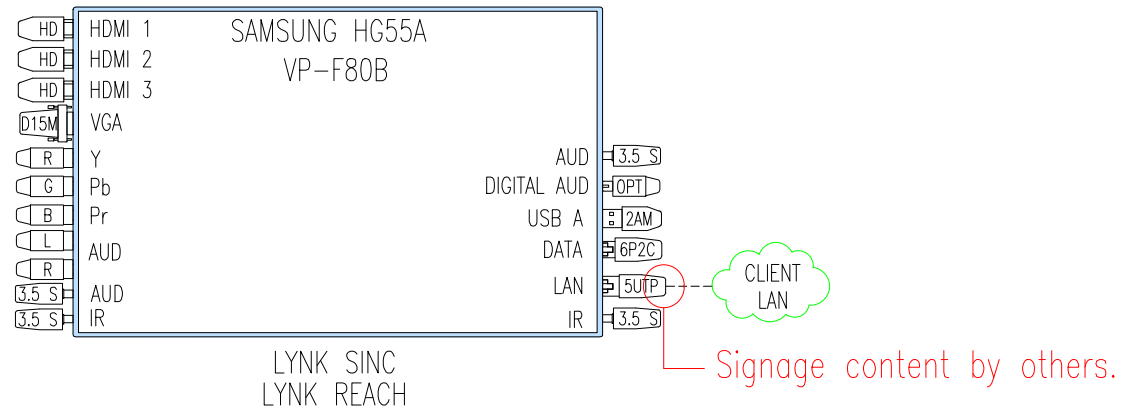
HD HDMI 1
HD HDMI 2
HD HDMI 3
D15M VGA
R Y
G Pb
B Pr
L AUD
R
3.5 S AUD
3.5 S IR

SAMSUNG HG55A
VP-F80B

AUD 3.5 S
DIGITAL AUD OPT
USB A 2AM
DATA 6P2C
LAN 5UTP
IR 3.5 S

CLIENT LAN

Signage content by others.

LYNK SINC
LYNK REACH